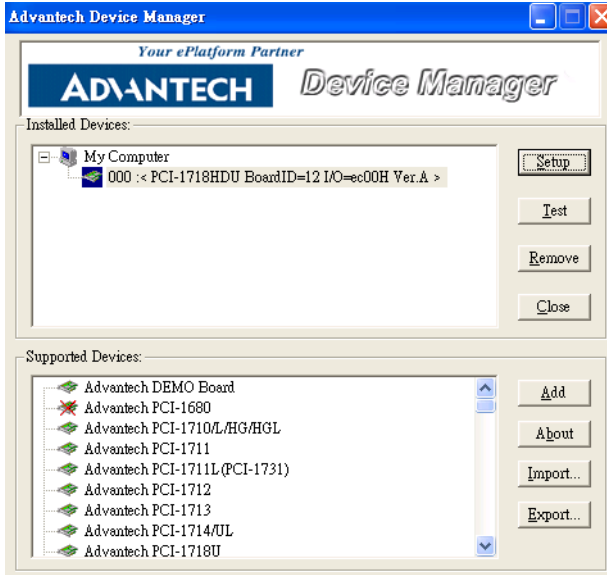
Advantech Device Manager

Your ePlatform Partner

ADVANTECH Device Manager

Installed Devices:

My Computer

000 :< PCI-1718HDU BoardID=12 I/O=ec00H Ver.A >

Setup

Test

Remove

Close

Supported Devices:

Advantech DEMO Board

Advantech PCI-1680

Advantech PCI-1710/L/HG/HGL

Advantech PCI-1711

Advantech PCI-1711L(PCI-1731)

Advantech PCI-1712

Advantech PCI-1713

Advantech PCI-1714/UL

Advantech PCI-1718U

Add

About

Import...

Export...